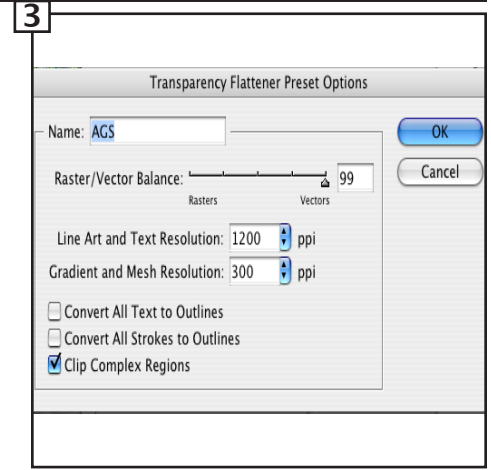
3

Transparency Flattener Preset Options

Name: AGS

OK

Cancel

Raster/Vector Balance: 99

Rasters Vectors

Line Art and Text Resolution: 1200 ppi

Gradient and Mesh Resolution: 300 ppi

Convert All Text to Outlines

Convert All Strokes to Outlines

Clip Complex Regions